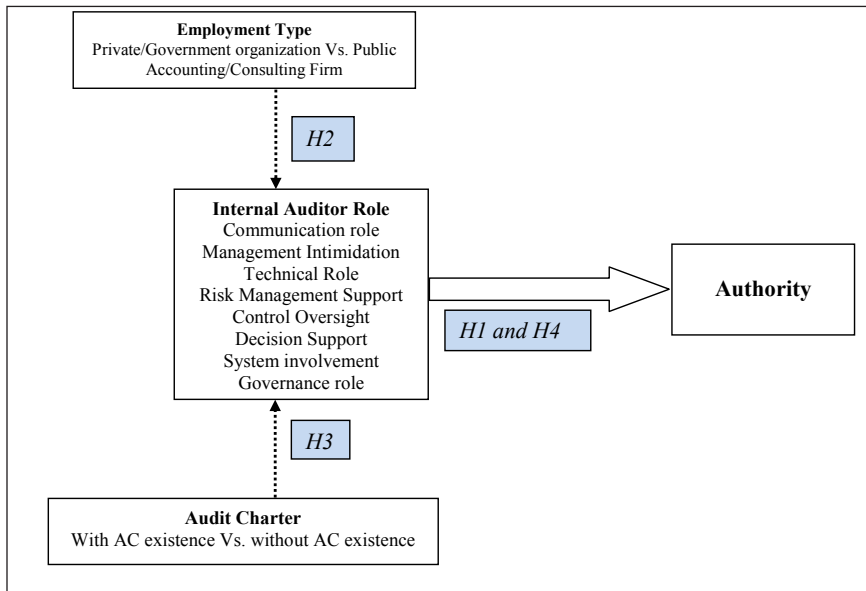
Employment Type
Private/Government organization Vs. Public Accounting/Consulting Firm

H2

Internal Auditor Role
Communication role
Management Intimidation
Technical Role
Risk Management Support
Control Oversight
Decision Support
System involvement
Governance role

H1 and H4

Authority

H3

Audit Charter
With AC existence Vs. without AC existence